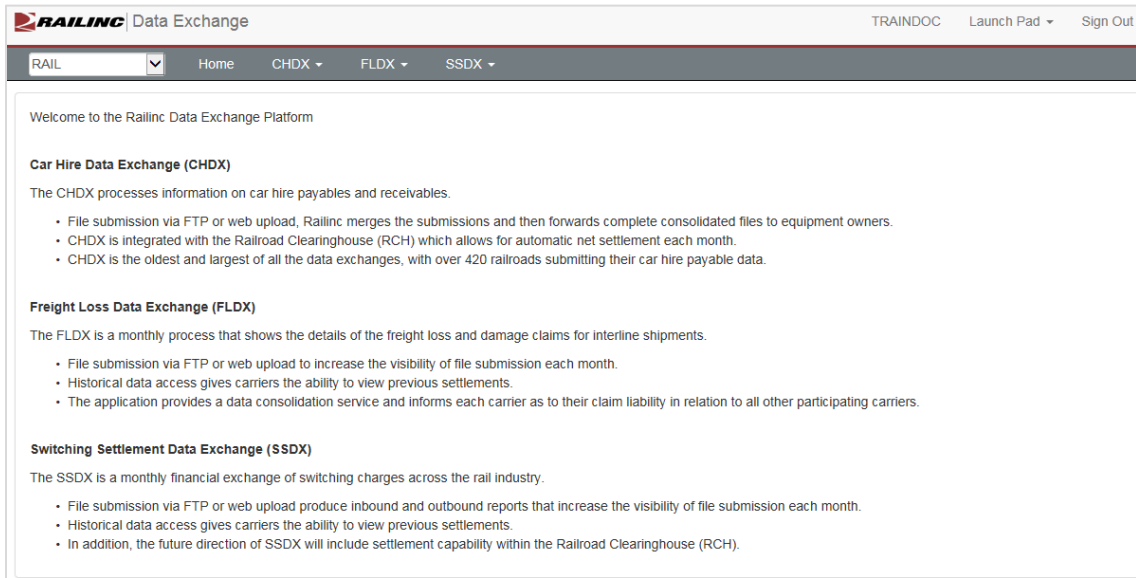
RAILINC | Data Exchange

TRAINDOC Launch Pad ▾ Sign Out

RAIL

Home CHDX ▾ FLDX ▾ SSDX ▾

Welcome to the Railinc Data Exchange Platform

**Car Hire Data Exchange (CHDX)**

The CHDX processes information on car hire payables and receivables.

- File submission via FTP or web upload, Railinc merges the submissions and then forwards complete consolidated files to equipment owners.
- CHDX is integrated with the Railroad Clearinghouse (RCH) which allows for automatic net settlement each month.
- CHDX is the oldest and largest of all the data exchanges, with over 420 railroads submitting their car hire payable data.

**Freight Loss Data Exchange (FLDX)**

The FLDX is a monthly process that shows the details of the freight loss and damage claims for interline shipments.

- File submission via FTP or web upload to increase the visibility of file submission each month.
- Historical data access gives carriers the ability to view previous settlements.
- The application provides a data consolidation service and informs each carrier as to their claim liability in relation to all other participating carriers.

**Switching Settlement Data Exchange (SSDX)**

The SSDX is a monthly financial exchange of switching charges across the rail industry.

- File submission via FTP or web upload produce inbound and outbound reports that increase the visibility of file submission each month.
- Historical data access gives carriers the ability to view previous settlements.
- In addition, the future direction of SSDX will include settlement capability within the Railroad Clearinghouse (RCH).